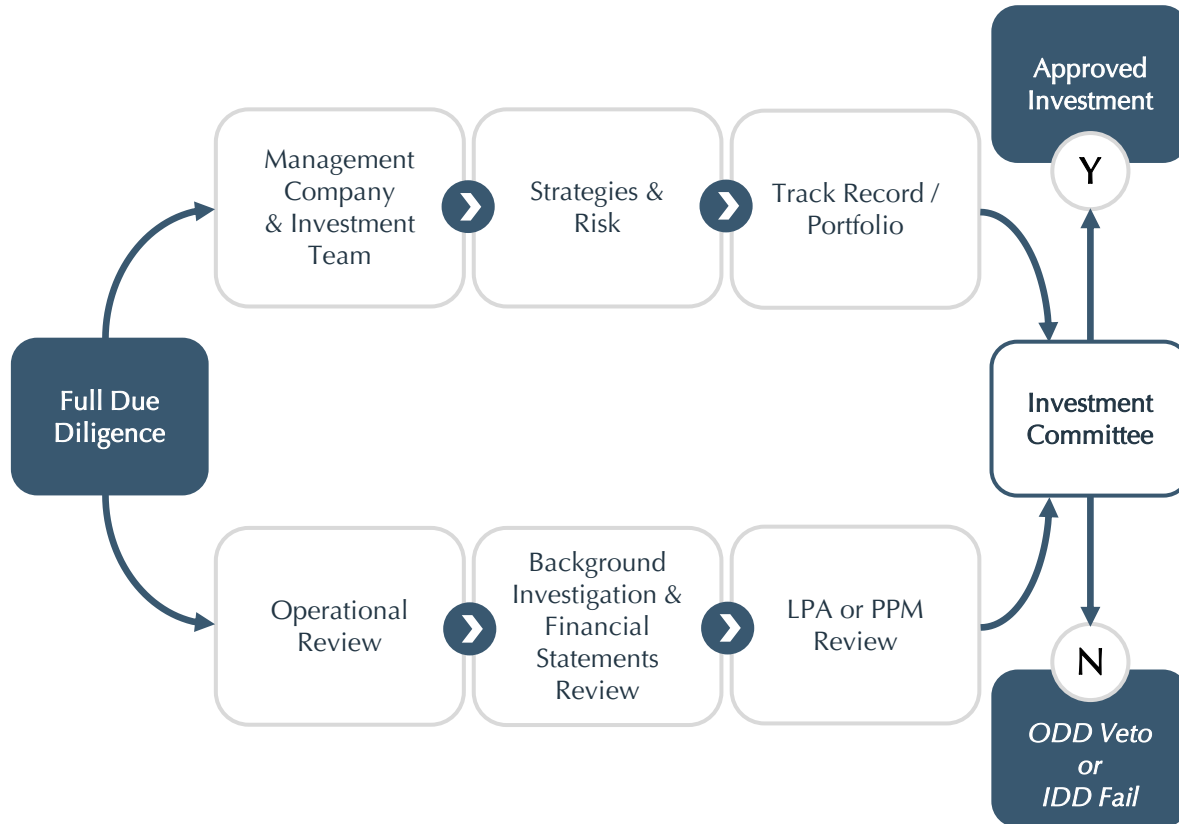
Full Due Diligence

Management Company & Investment Team

Strategies & Risk

Track Record / Portfolio

Operational Review

Background Investigation & Financial Statements Review

LPA or PPM Review

Investment Committee

Y

Approved Investment

N

ODD Veto or IDD Fail